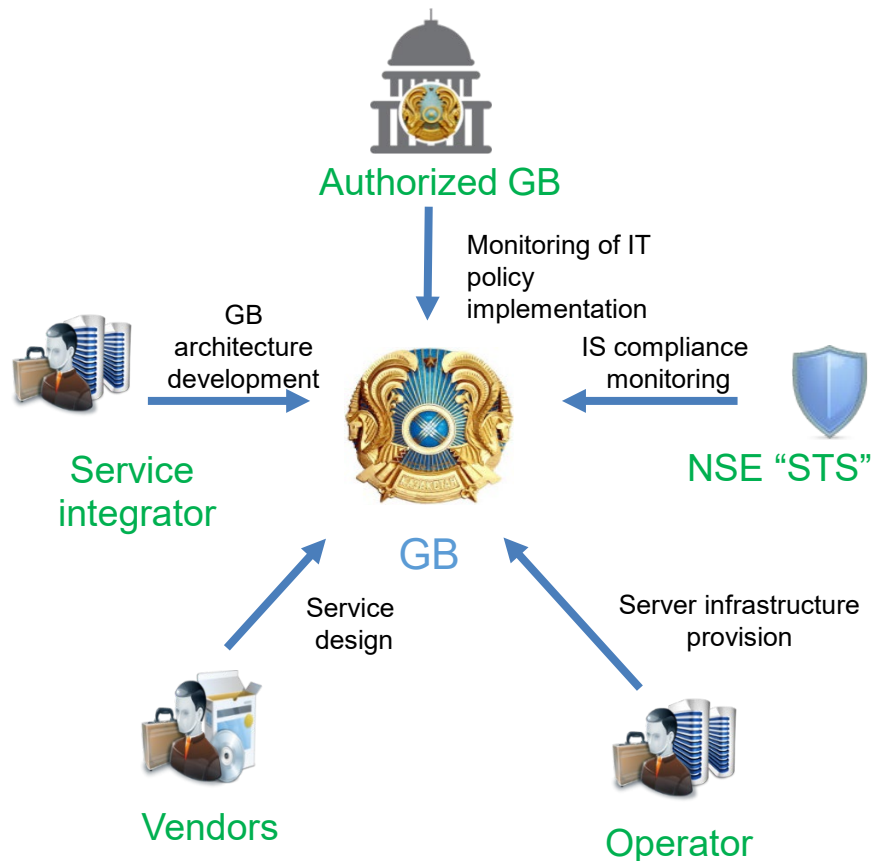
Authorized GB

Monitoring of IT policy implementation

GB architecture development

IS compliance monitoring

Service integrator

NSE “STS”

GB

Service design

Server infrastructure provision

Vendors

Operator